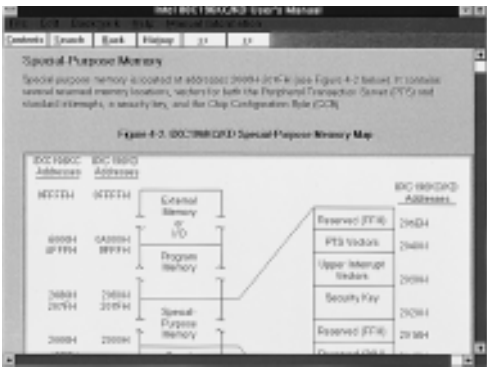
Intel 80C196KC/KD User's Manual

File Edit Bookmark Help Manual Information

Contents Search Back History << >>

Special-Purpose Memory

Special-purpose memory is located at addresses 2000H–207FH (see Figure 4-2 below). It contains several reserved memory locations, vectors for both the Peripheral Transaction Server (PTS) and standard interrupts, a security key, and the Chip Configuration Byte (CCB).

Figure 4-2. 80C196KC/KD Special-Purpose Memory Map

| 80C196KC Addresses | 80C196KD Addresses | |
|---|---|---|
| FFFFH | FFFFH | External Memory or I/O |
| 6000H 5FFFH | A000H 9FFFH | Program Memory |
| 2080H 207FH | 2080H 207FH | Special-Purpose Memory |
| 2000H | 2000H | |

| | 80C196KC/KD Addresses |
|---|---|
| Reserved (FFH) | 205EH |
| PTS Vectors | 2040H |
| Upper Interrupt Vectors | 2030H |
| Security Key | 2020H |
| Reserved (FFH) | 201BH |
| Reserved (00H) | |